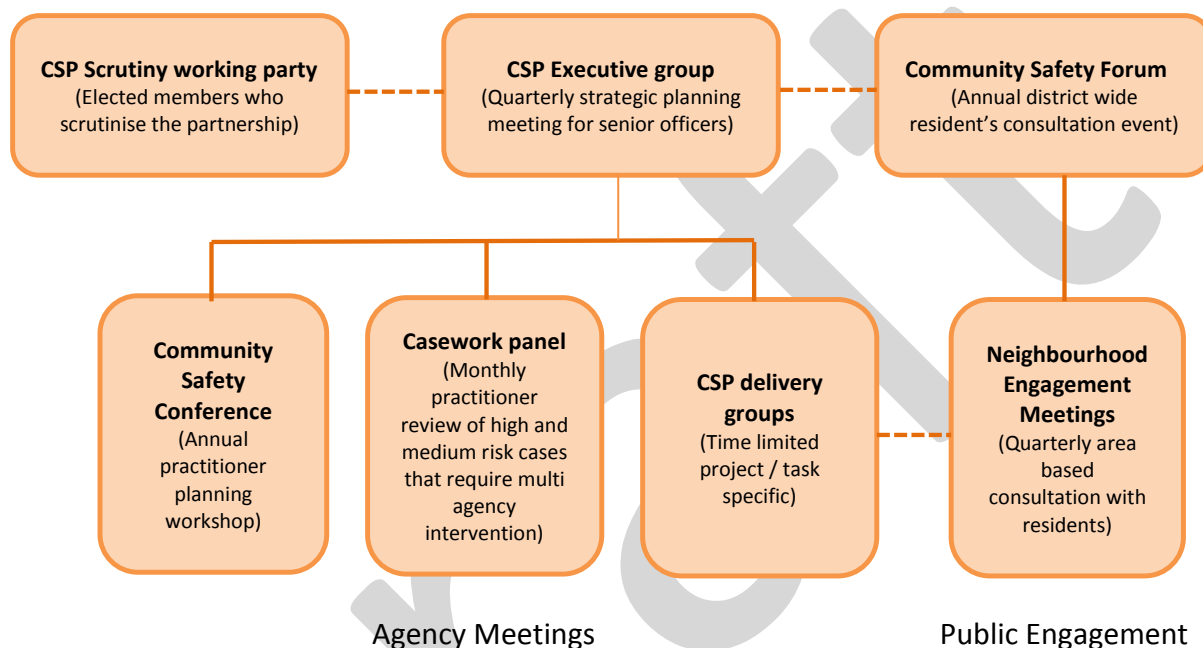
**CSP Scrutiny working party**
(Elected members who scrutinise the partnership)

**CSP Executive group**
(Quarterly strategic planning meeting for senior officers)

**Community Safety Forum**
(Annual district wide resident's consultation event)

**Community Safety Conference**
(Annual practitioner planning workshop)

**Casework panel**
(Monthly practitioner review of high and medium risk cases that require multi agency intervention)

**CSP delivery groups**
(Time limited project / task specific)

**Neighbourhood Engagement Meetings**
(Quarterly area based consultation with residents)

Agency Meetings

Public Engagement